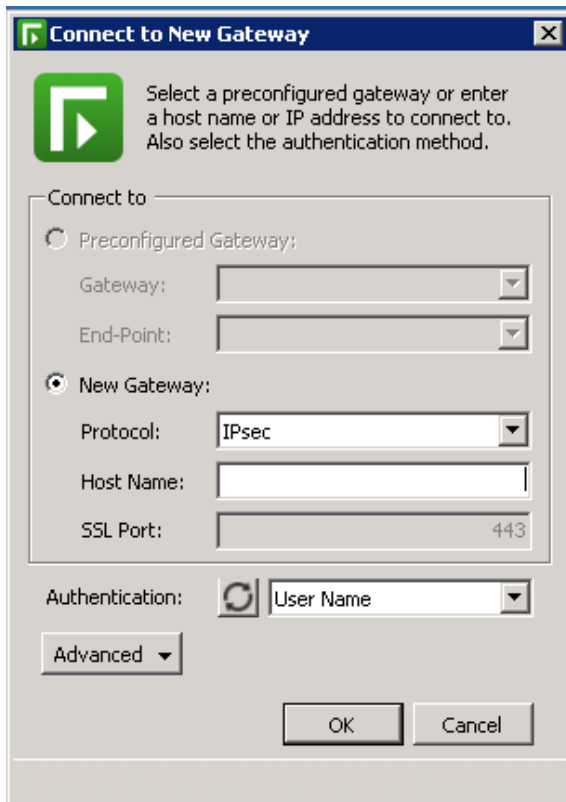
Connect to New Gateway

Select a preconfigured gateway or enter a host name or IP address to connect to. Also select the authentication method.

Connect to

Preconfigured Gateway:

Gateway:

End-Point:

New Gateway:

Protocol: IPsec

Host Name:

SSL Port: 443

Authentication: User Name

Advanced

OK Cancel